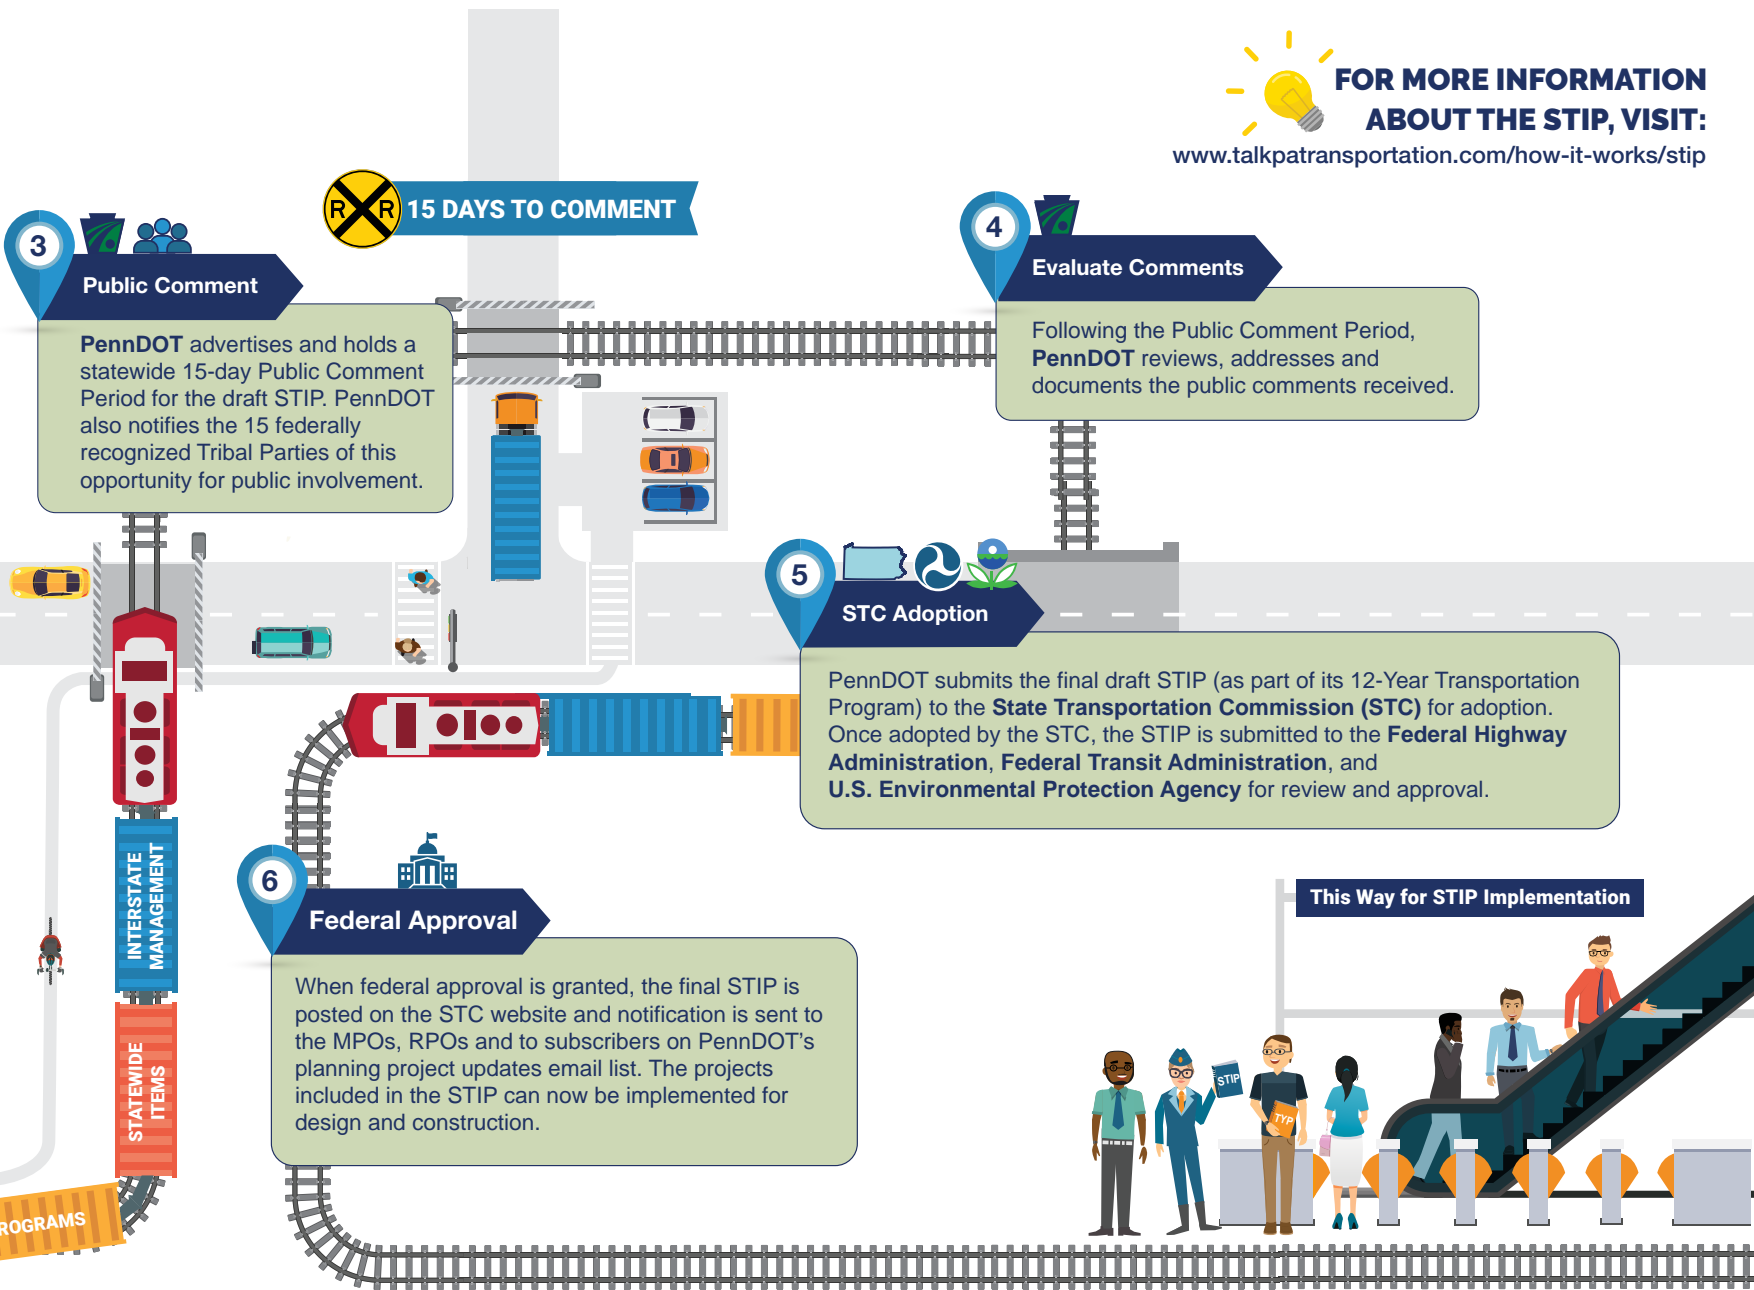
FOR MORE INFORMATION ABOUT THE STIP, VISIT:
www.talkpatransportation.com/how-it-works/stip

R R 15 DAYS TO COMMENT

3 Public Comment

PennDOT advertises and holds a statewide 15-day Public Comment Period for the draft STIP. PennDOT also notifies the 15 federally recognized Tribal Parties of this opportunity for public involvement.

4 Evaluate Comments

Following the Public Comment Period, PennDOT reviews, addresses and documents the public comments received.

5 STC Adoption

PennDOT submits the final draft STIP (as part of its 12-Year Transportation Program) to the State Transportation Commission (STC) for adoption. Once adopted by the STC, the STIP is submitted to the Federal Highway Administration, Federal Transit Administration, and U.S. Environmental Protection Agency for review and approval.

6 Federal Approval

When federal approval is granted, the final STIP is posted on the STC website and notification is sent to the MPOs, RPOs and to subscribers on PennDOT's planning project updates email list. The projects included in the STIP can now be implemented for design and construction.

INTERSTATE MANAGEMENT

STATEWIDE ITEMS

ROGRAMS

This Way for STIP Implementation

STIP

TYP